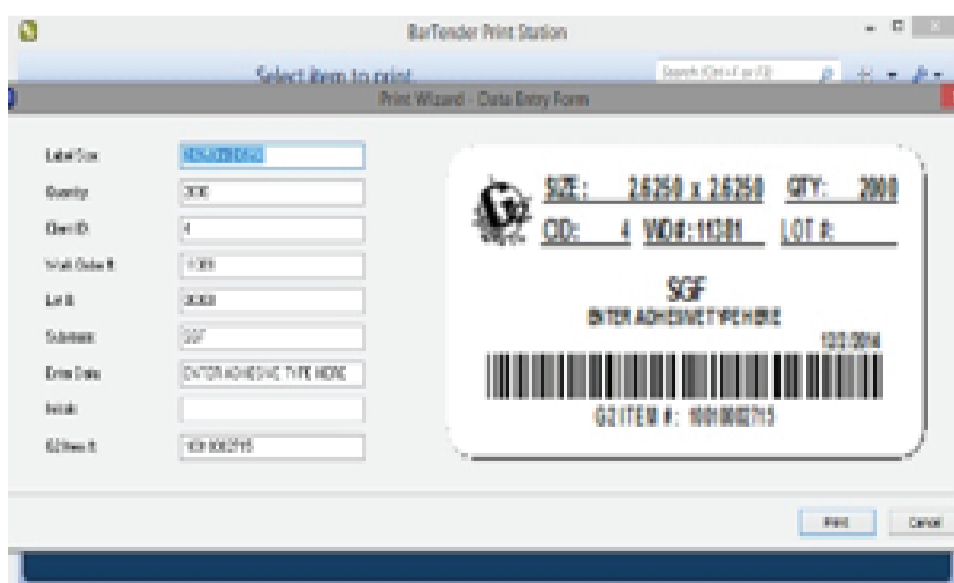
BarTender Print Station

Select item to print

Search (Ctrl+F or F3)

Print Wizard - Data Entry Form

Label Size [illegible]
Quantity 2000
Core ID 4
Work Order # 11081
Lot # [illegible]
Substrate SGF
Extra Data ENTER ADHESIVE TYPE HERE
Initials
G3 Item # 1001002715

SIZE: 2.6250 x 2.6250 QTY: 2000
CD: 4 WO#: 11081 LOT #:

SGF
ENTER ADHESIVE TYPE HERE
12/2/2016

G3 ITEM #: 1001002715

Print Cancel